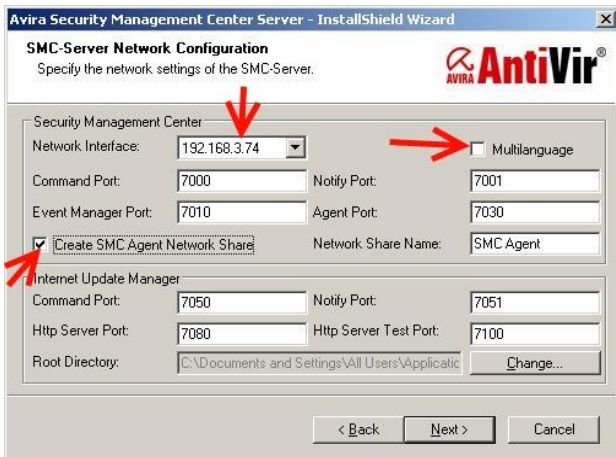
Avira Security Management Center Server - InstallShield Wizard

SMC-Server Network Configuration
Specify the network settings of the SMC-Server.

AVIRA AntiVir®

Security Management Center
Network Interface: 192.168.3.74
Multilanguage
Command Port: 7000
Notify Port: 7001
Event Manager Port: 7010
Agent Port: 7030
Create SMC Agent Network Share
Network Share Name: SMC Agent

Internet Update Manager
Command Port: 7050
Notify Port: 7051
Http Server Port: 7080
Http Server Test Port: 7100
Root Directory: C:\Documents and Settings\All Users\Applicatic
Change...

< Back
Next >
Cancel